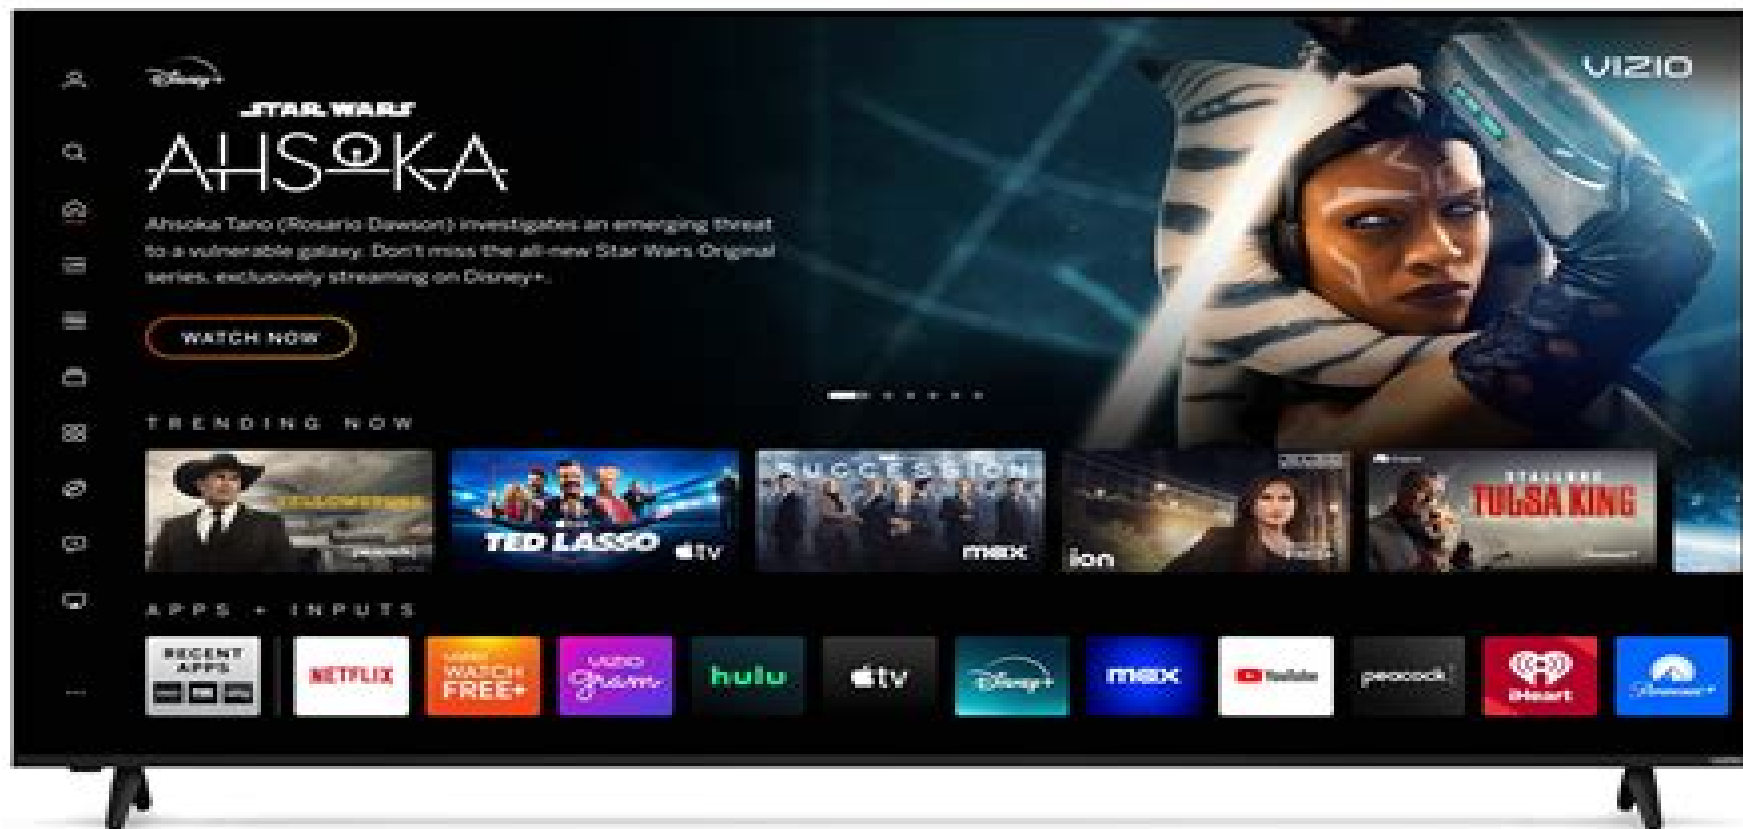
Disney+

STAR WARS

AHSOKA

VIZIO

Ahsoka Tano (Rosario Dawson) investigates an emerging threat to a vulnerable galaxy. Don't miss the all-new Star Wars Original series, exclusively streaming on Disney+.

WATCH NOW

TRENDING NOW

TED LASSO tv

SUCCESSION max

ion

STALLONE TULSA KING

APPS + INPUTS

RECENT APPS

NETFLIX

VIZIO WATCH FREE+

VIZIO gram

hulu

tv

Disney+

max

YouTube

peacock

iHeart

Paramount+